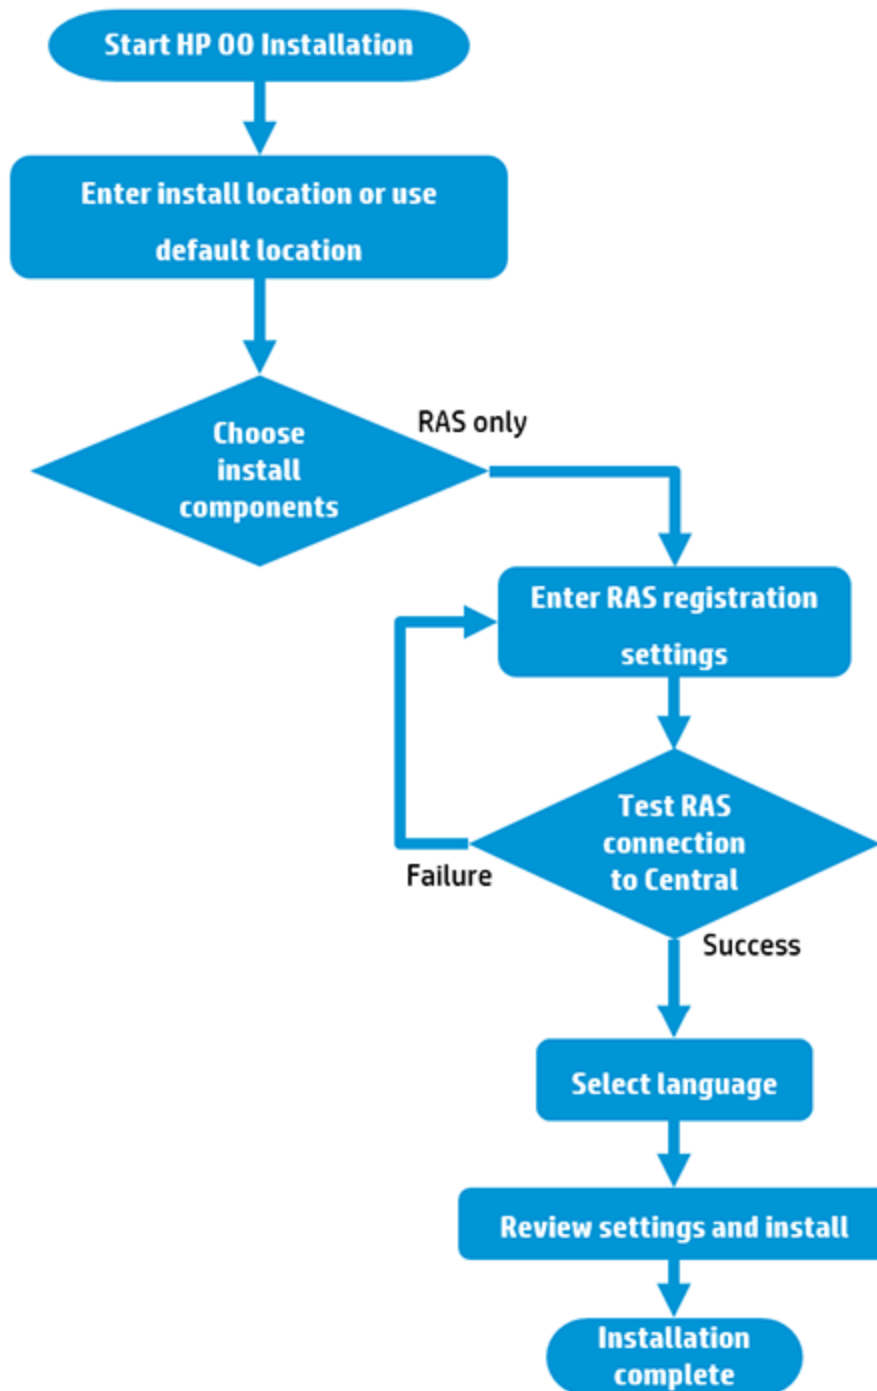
Start HP OO Installation

Enter install location or use default location

Choose install components

RAS only

Enter RAS registration settings

Test RAS connection to Central

Failure

Success

Select language

Review settings and install

Installation complete